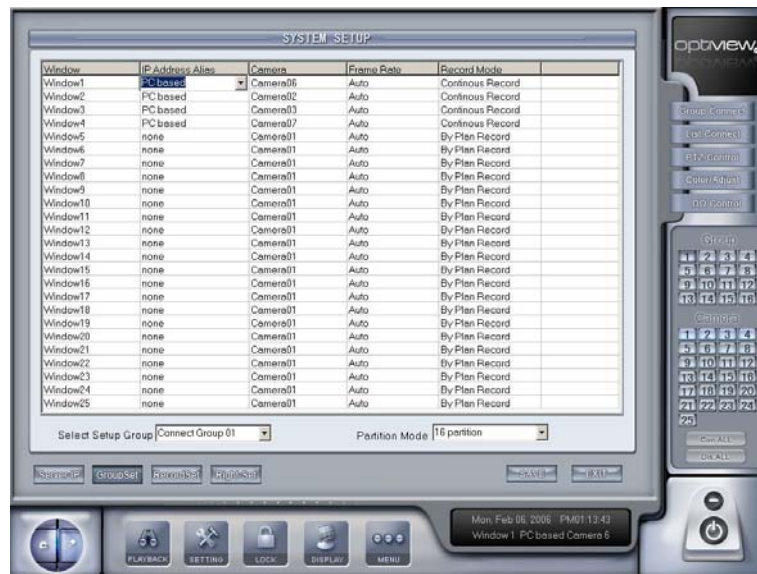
SYSTEM SETUP

| Window | IP Address Alias | Camera | Frame Rate | Record Mode |
|---|---|---|---|---|
| Window1 | PC based | Camera06 | Auto | Continous Record |
| Window2 | PC based | Camera02 | Auto | Continous Record |
| Window3 | PC based | Camera03 | Auto | Continous Record |
| Window4 | PC based | Camera07 | Auto | Continous Record |
| Window5 | none | Camera01 | Auto | By Plan Record |
| Window6 | none | Camera01 | Auto | By Plan Record |
| Window7 | none | Camera01 | Auto | By Plan Record |
| Window8 | none | Camera01 | Auto | By Plan Record |
| Window9 | none | Camera01 | Auto | By Plan Record |
| Window10 | none | Camera01 | Auto | By Plan Record |
| Window11 | none | Camera01 | Auto | By Plan Record |
| Window12 | none | Camera01 | Auto | By Plan Record |
| Window13 | none | Camera01 | Auto | By Plan Record |
| Window14 | none | Camera01 | Auto | By Plan Record |
| Window15 | none | Camera01 | Auto | By Plan Record |
| Window16 | none | Camera01 | Auto | By Plan Record |
| Window17 | none | Camera01 | Auto | By Plan Record |
| Window18 | none | Camera01 | Auto | By Plan Record |
| Window19 | none | Camera01 | Auto | By Plan Record |
| Window20 | none | Camera01 | Auto | By Plan Record |
| Window21 | none | Camera01 | Auto | By Plan Record |
| Window22 | none | Camera01 | Auto | By Plan Record |
| Window23 | none | Camera01 | Auto | By Plan Record |
| Window24 | none | Camera01 | Auto | By Plan Record |
| Window25 | none | Camera01 | Auto | By Plan Record |

Select Setup Group Connect Group 01
Partition Mode 16 partition

ServerIP GroupSet RecordSet RightSet
SAVE EXIT

optview

Group Connect
Lst Connect
PTZ Control
Color Adjust
DO Control

Group
1 2 3 4
5 6 7 8
9 10 11 12
13 14 15 16

Camera
1 2 3 4
5 6 7 8
9 10 11 12
13 14 15 16
17 18 19 20
21 22 23 24
25

Con ALL
Dis ALL

PLAYBACK SETTING LOCK DISPLAY MENU

Mon. Feb 06, 2006 PM01:13:43
Window 1 PC based Camera 6